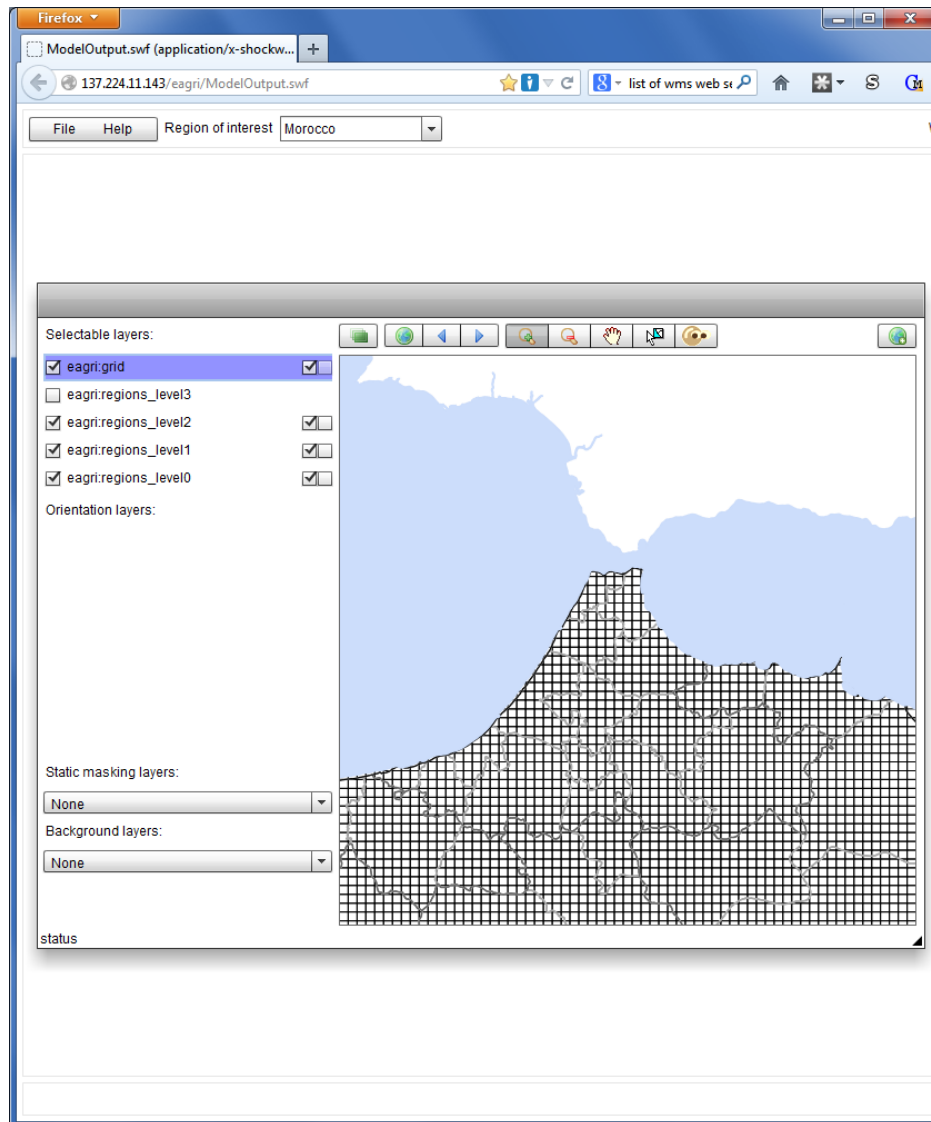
Firefox

ModelOutput.swf (application/x-shockw...

137.224.11.143/eagri/ModelOutput.swf

list of wms web s

File Help Region of interest Morocco

Selectable layers:

eagri:grid

eagri:regions_level3

eagri:regions_level2

eagri:regions_level1

eagri:regions_level0

Orientation layers:

Static masking layers:

None

Background layers:

None

status